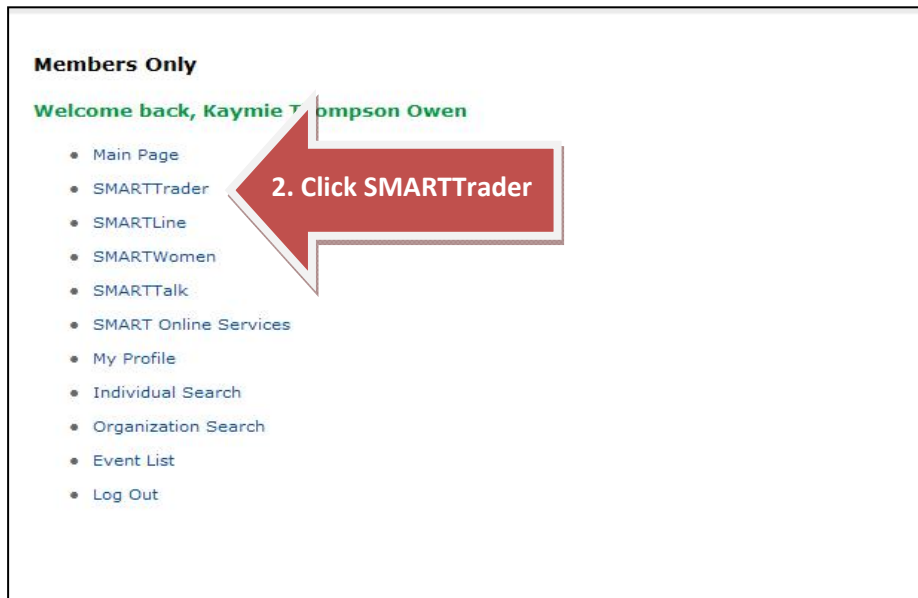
Members Only

Welcome back, Kaymie T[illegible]ompson Owen

- Main Page
- SMARTTrader
- SMARTLine
- SMARTWomen
- SMARTTalk
- SMART Online Services
- My Profile
- Individual Search
- Organization Search
- Event List
- Log Out

2. Click SMARTTrader